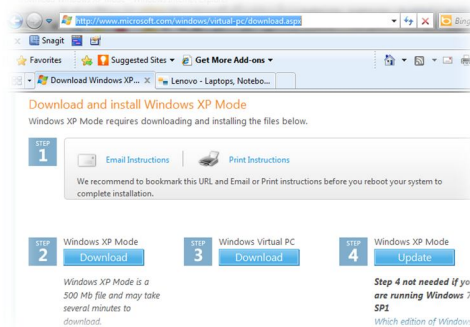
http://www.microsoft.com/windows/virtual-pc/download.aspx

Bing

Snagit

Favorites

Suggested Sites ▾

Get More Add-ons ▾

Download Windows XP...

Lenovo - Laptops, Notebo...

Download and install Windows XP Mode

Windows XP Mode requires downloading and installing the files below.

STEP 1

Email Instructions

Print Instructions

We recommend to bookmark this URL and Email or Print instructions before you reboot your system to complete installation.

STEP 2

Windows XP Mode

Download

Windows XP Mode is a 500 Mb file and may take several minutes to download.

STEP 3

Windows Virtual PC

Download

STEP 4

Windows XP Mode

Update

Step 4 not needed if yo are running Windows 7 SP1

Which edition of Window